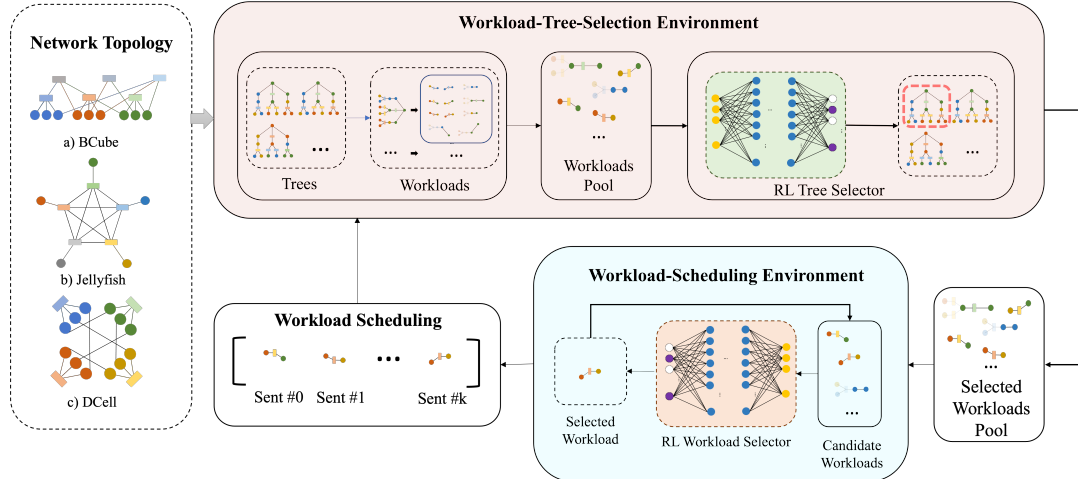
Network Topology

a) BCube

b) Jellyfish

c) DCell

Workload-Tree-Selection Environment

•••

Trees

•••

•••

Workloads

•••

Workloads Pool

RL Tree Selector

•••

Workload Scheduling

•••

Sent #0

Sent #1

Sent #k

Workload-Scheduling Environment

Selected Workload

RL Workload Selector

•••

Candidate Workloads

•••

Selected Workloads Pool